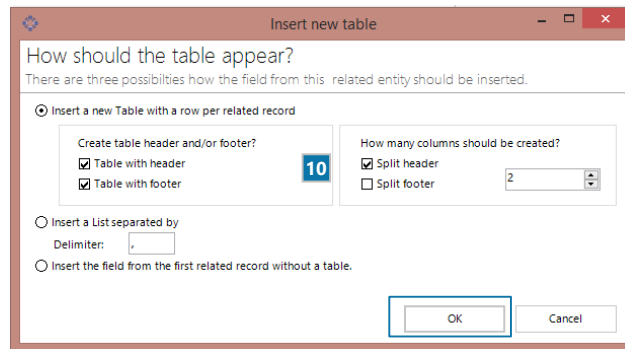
Insert new table

How should the table appear?

There are three possibilties how the field from this related entity should be inserted.

Insert a new Table with a row per related record

Create table header and/or footer?

Table with header

Table with footer

10

How many columns should be created?

Split header

Split footer

2

Insert a List separated by

Delimiter: ,

Insert the field from the first related record without a table.

OK

Cancel